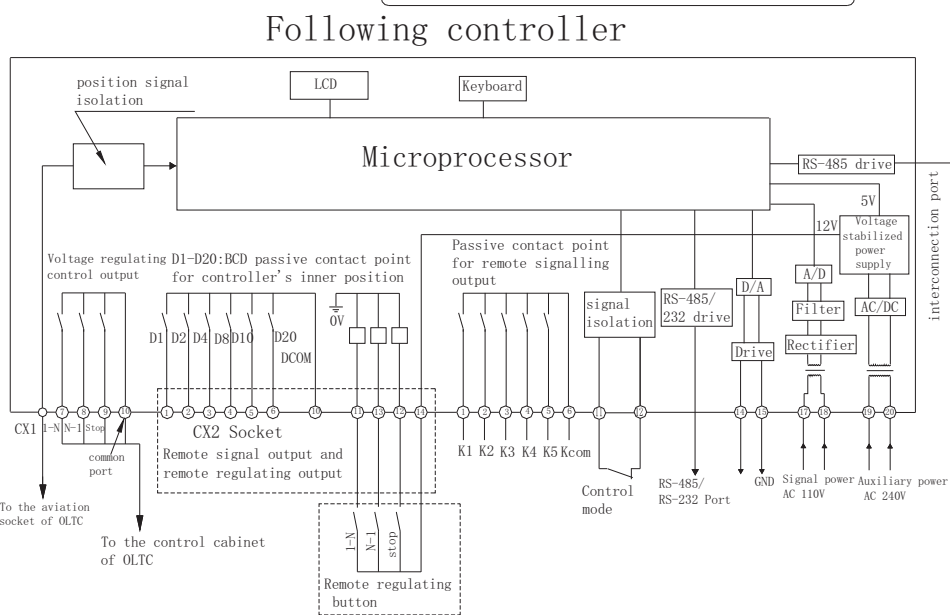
Following controller

position signal isolation

LCD

Keyboard

Microprocessor

RS-485 drive

interconnection port

5V

12V

Voltage stabilized power supply

Voltage regulating control output

D1-D20:BCD passive contact point for controller's inner position

Passive contact point for remote signalling output

0V

signal isolation

RS-485/232 drive

D/A

A/D

Filter

AC/DC

Rectifier

Drive

D1 D2 D4 D8 D10 D20 DCOM

CX1 1-N N-1 Stop

common port

CX2 Socket

Remote signal output and remote regulating output

K1 K2 K3 K4 K5 Kcom

Control mode

RS-485/ RS-232 Port

GND

Signal power AC 110V

Auxiliary power AC 240V

To the aviation socket of OLTC

To the control cabinet of OLTC

1-N N-1 stop

Remote regulating button